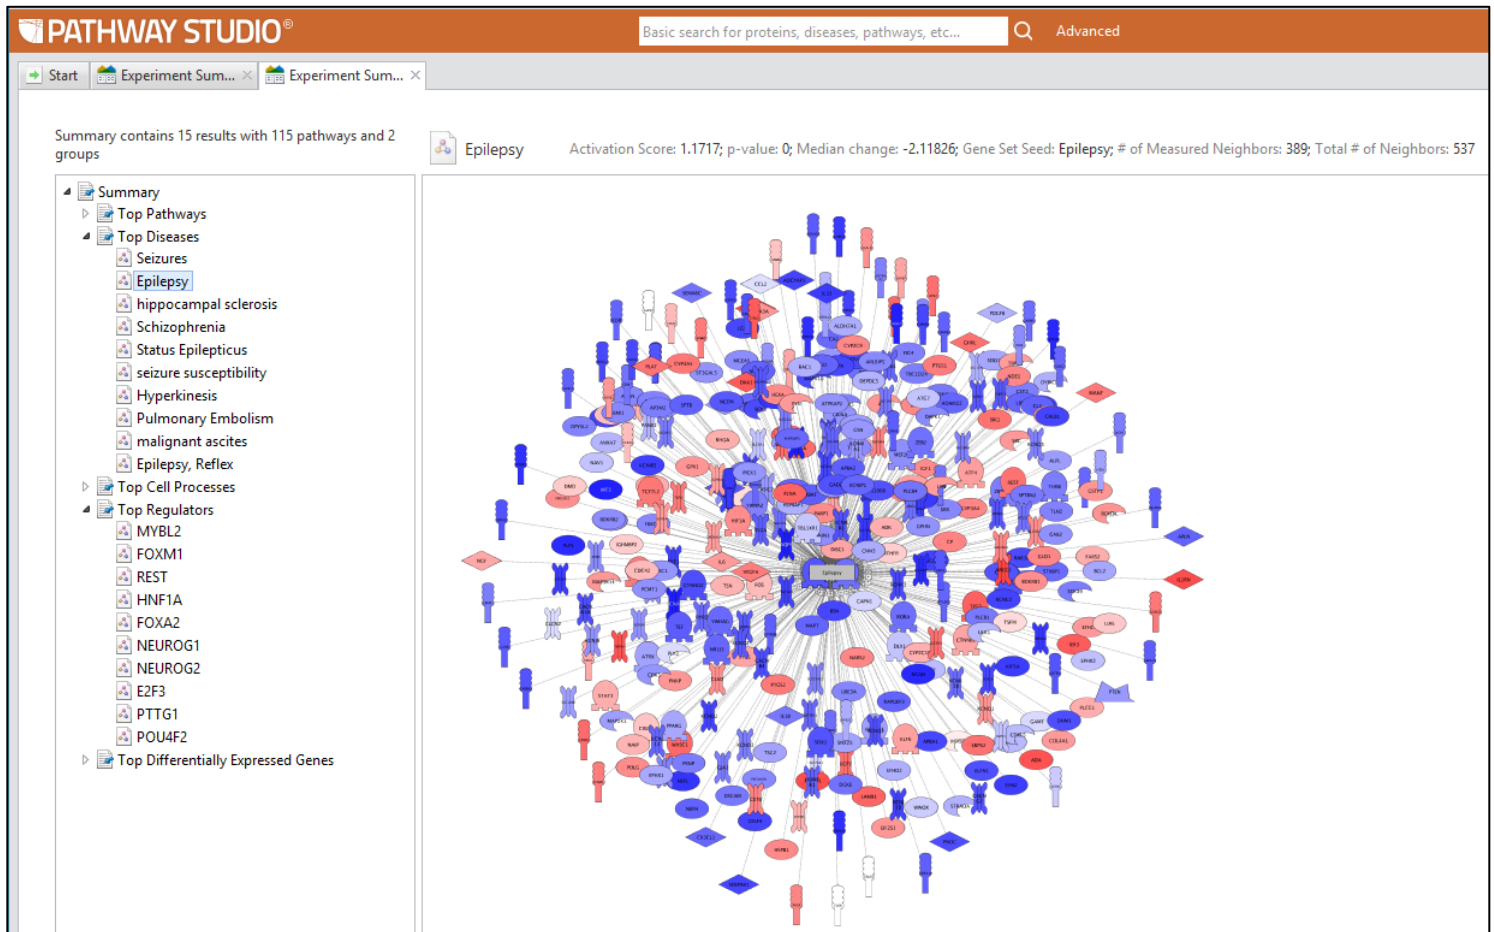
PATHWAY STUDIO®

Basic search for proteins, diseases, pathways, etc...

Advanced

Start

Experiment Sum...

Experiment Sum...

Summary contains 15 results with 115 pathways and 2 groups

Epilepsy

Activation Score: 1.1717; p-value: 0; Median change: -2.11826; Gene Set Seed: Epilepsy; # of Measured Neighbors: 389; Total # of Neighbors: 537

Summary
Top Pathways
Top Diseases
Seizures
Epilepsy
hippocampal sclerosis
Schizophrenia
Status Epilepticus
seizure susceptibility
Hyperkinesis
Pulmonary Embolism
malignant ascites
Epilepsy, Reflex
Top Cell Processes
Top Regulators
MYBL2
FOXM1
REST
HNF1A
FOXA2
NEUROG1
NEUROG2
E2F3
PTTG1
POU4F2
Top Differentially Expressed Genes

Epilepsy